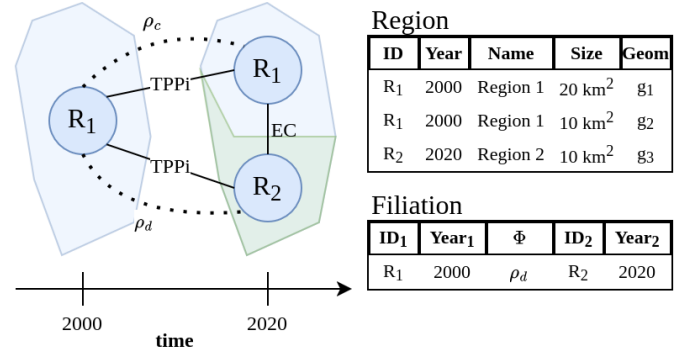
$\rho_c$

TPPi

$R_1$

$R_1$

EC

TPPi

$R_2$

$\rho_d$

2000

2020

time

Region

| ID | Year | Name | Size | Geom |
|---|---|---|---|---|
| $R_1$ | 2000 | Region 1 | 20 km$^2$ | $g_1$ |
| $R_1$ | 2000 | Region 1 | 10 km$^2$ | $g_2$ |
| $R_2$ | 2020 | Region 2 | 10 km$^2$ | $g_3$ |

Filiation

| $ID_1$ | $Year_1$ | $\Phi$ | $ID_2$ | $Year_2$ |
|---|---|---|---|---|
| $R_1$ | 2000 | $\rho_d$ | $R_2$ | 2020 |